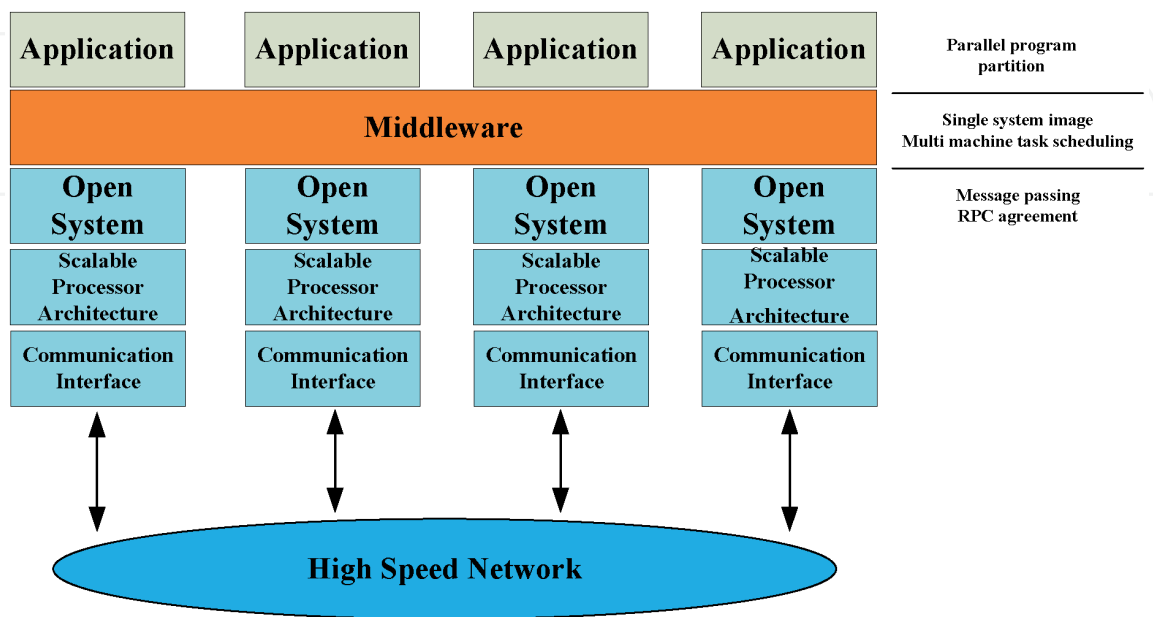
Application

Application

Application

Application

Parallel program partition

Middleware

Single system image
Multi machine task scheduling

Open System

Open System

Open System

Open System

Message passing
RPC agreement

Scalable Processor Architecture

Scalable Processor Architecture

Scalable Processor Architecture

Scalable Processor Architecture

Communication Interface

Communication Interface

Communication Interface

Communication Interface

High Speed Network